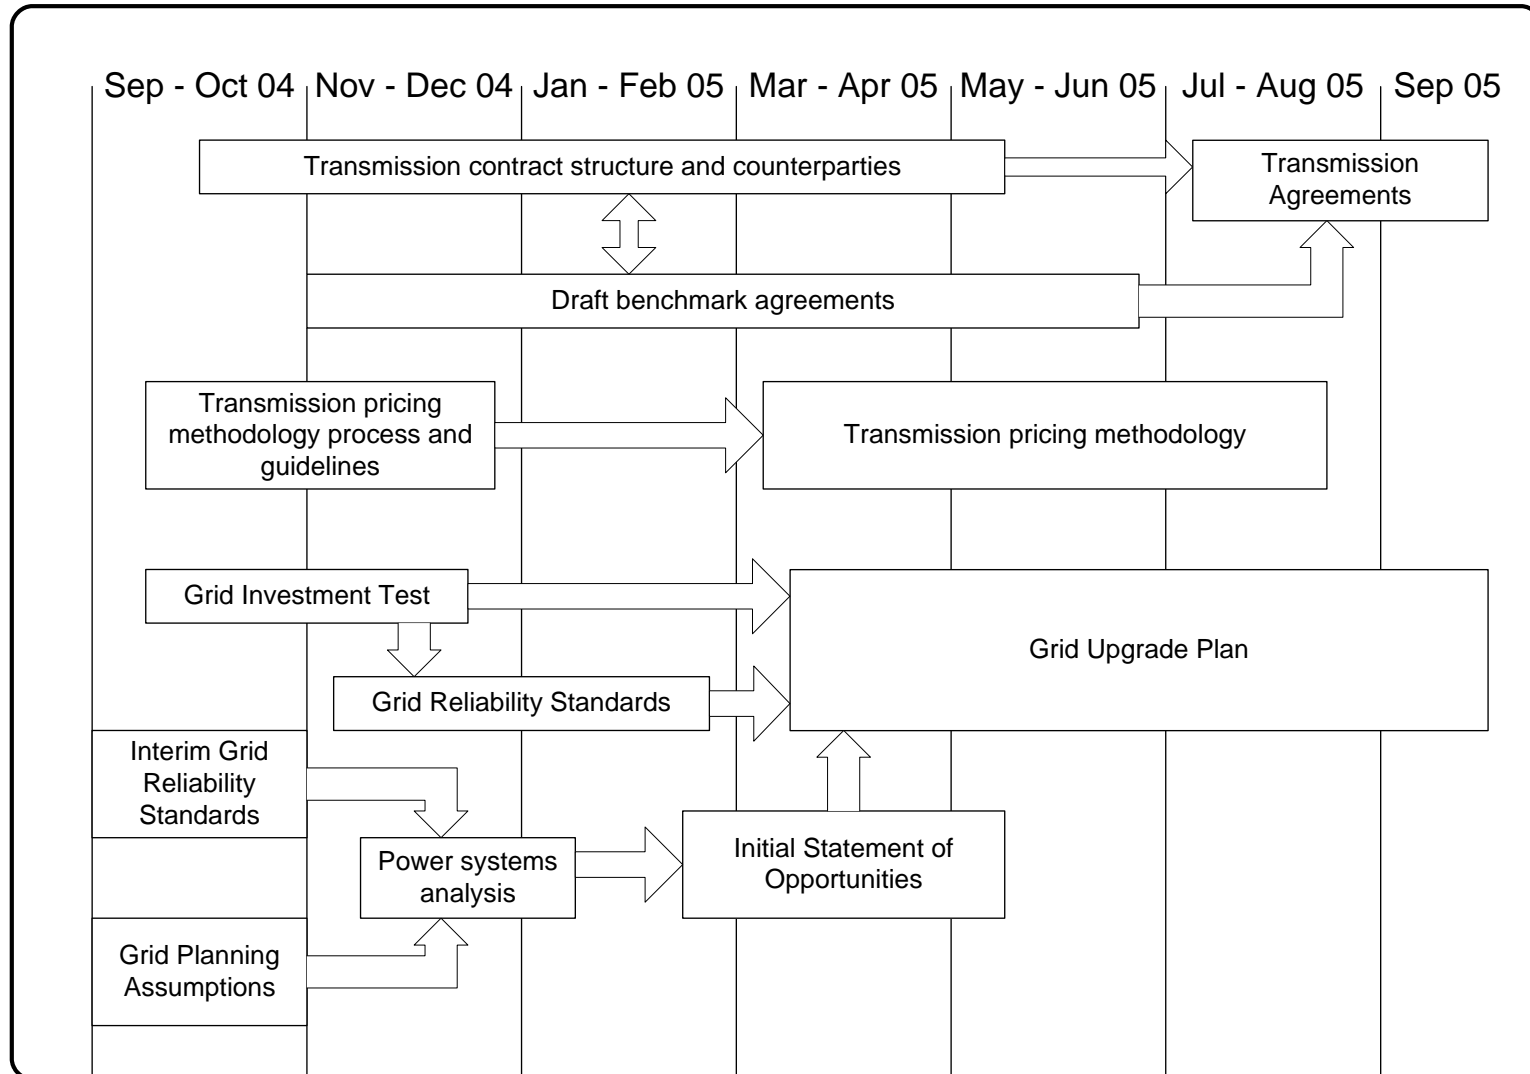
Sep - Oct 04 | Nov - Dec 04 | Jan - Feb 05 | Mar - Apr 05 | May - Jun 05 | Jul - Aug 05 | Sep 05

Transmission contract structure and counterparties

Transmission Agreements

Draft benchmark agreements

Transmission pricing methodology process and guidelines

Transmission pricing methodology

Grid Investment Test

Grid Upgrade Plan

Grid Reliability Standards

Interim Grid Reliability Standards

Power systems analysis

Initial Statement of Opportunities

Grid Planning Assumptions